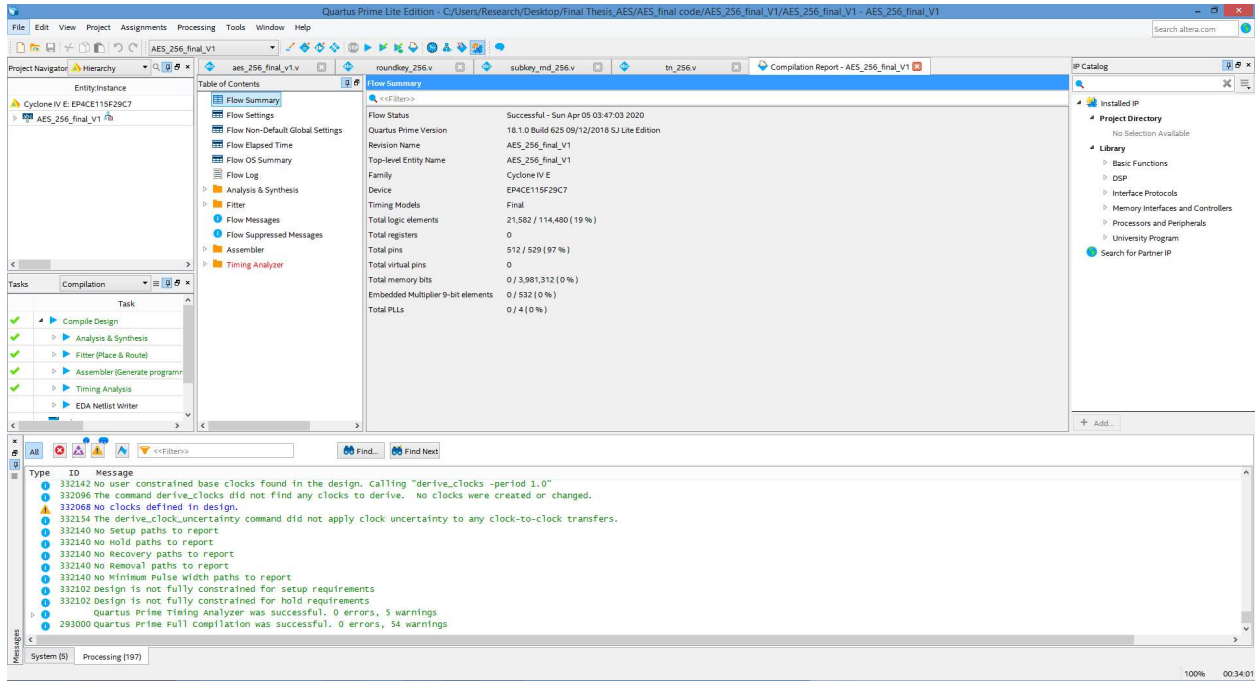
Quartus Prime Lite Edition - C:/Users/Research/Desktop/Final Thesis_AES/AES_final code/AES_256_final_V1/AES_256_final_V1 - AES_256_final_V1

File Edit View Project Assignments Processing Tools Window Help

Search altera.com

AES_256_final_V1

Project Navigator Hierarchy

Entity:Instance

Cyclone IV E: EP4CE115F29C7

AES_256_final_V1

aes_256_final_v1.v

roundkey_256.v

subkey_rnd_256.v

tn_256.v

Compilation Report - AES_256_final_V1

Table of Contents

Flow Summary
Flow Settings
Flow Non-Default Global Settings
Flow Elapsed Time
Flow OS Summary
Flow Log
Analysis & Synthesis
Fitter
Flow Messages
Flow Suppressed Messages
Assembler
Timing Analyzer

Flow Summary

<<Filter>>

| | |
|---|---|
| Flow Status | Successful - Sun Apr 05 03:47:03 2020 |
| Quartus Prime Version | 18.1.0 Build 625 09/12/2018 SJ Lite Edition |
| Revision Name | AES_256_final_V1 |
| Top-level Entity Name | AES_256_final_V1 |
| Family | Cyclone IV E |
| Device | EP4CE115F29C7 |
| Timing Models | Final |
| Total logic elements | 21,582 / 114,480 ( 19 % ) |
| Total registers | 0 |
| Total pins | 512 / 529 ( 97 % ) |
| Total virtual pins | 0 |
| Total memory bits | 0 / 3,981,312 ( 0 % ) |
| Embedded Multiplier 9-bit elements | 0 / 532 ( 0 % ) |
| Total PLLs | 0 / 4 ( 0 % ) |

IP Catalog

Installed IP
Project Directory
No Selection Available
Library
Basic Functions
DSP
Interface Protocols
Memory Interfaces and Controllers
Processors and Peripherals
University Program
Search for Partner IP

+ Add...

Tasks Compilation

Task

Compile Design
Analysis & Synthesis
Fitter (Place & Route)
Assembler (Generate programm
Timing Analysis
EDA Netlist Writer

All <<Filter>> Find... Find Next

Type ID Message
332142 No user constrained base clocks found in the design. Calling "derive_clocks -period 1.0"
332096 The command derive_clocks did not find any clocks to derive. No clocks were created or changed.
332068 No clocks defined in design.
332154 The derive_clock_uncertainty command did not apply clock uncertainty to any clock-to-clock transfers.
332140 No Setup paths to report
332140 No Hold paths to report
332140 No Recovery paths to report
332140 No Removal paths to report
332140 No Minimum Pulse Width paths to report
332102 Design is not fully constrained for setup requirements
332102 Design is not fully constrained for hold requirements
Quartus Prime Timing Analyzer was successful. 0 errors, 5 warnings
293000 Quartus Prime Full Compilation was successful. 0 errors, 54 warnings

Messages

System (5) Processing (197)

100% 00:34:01